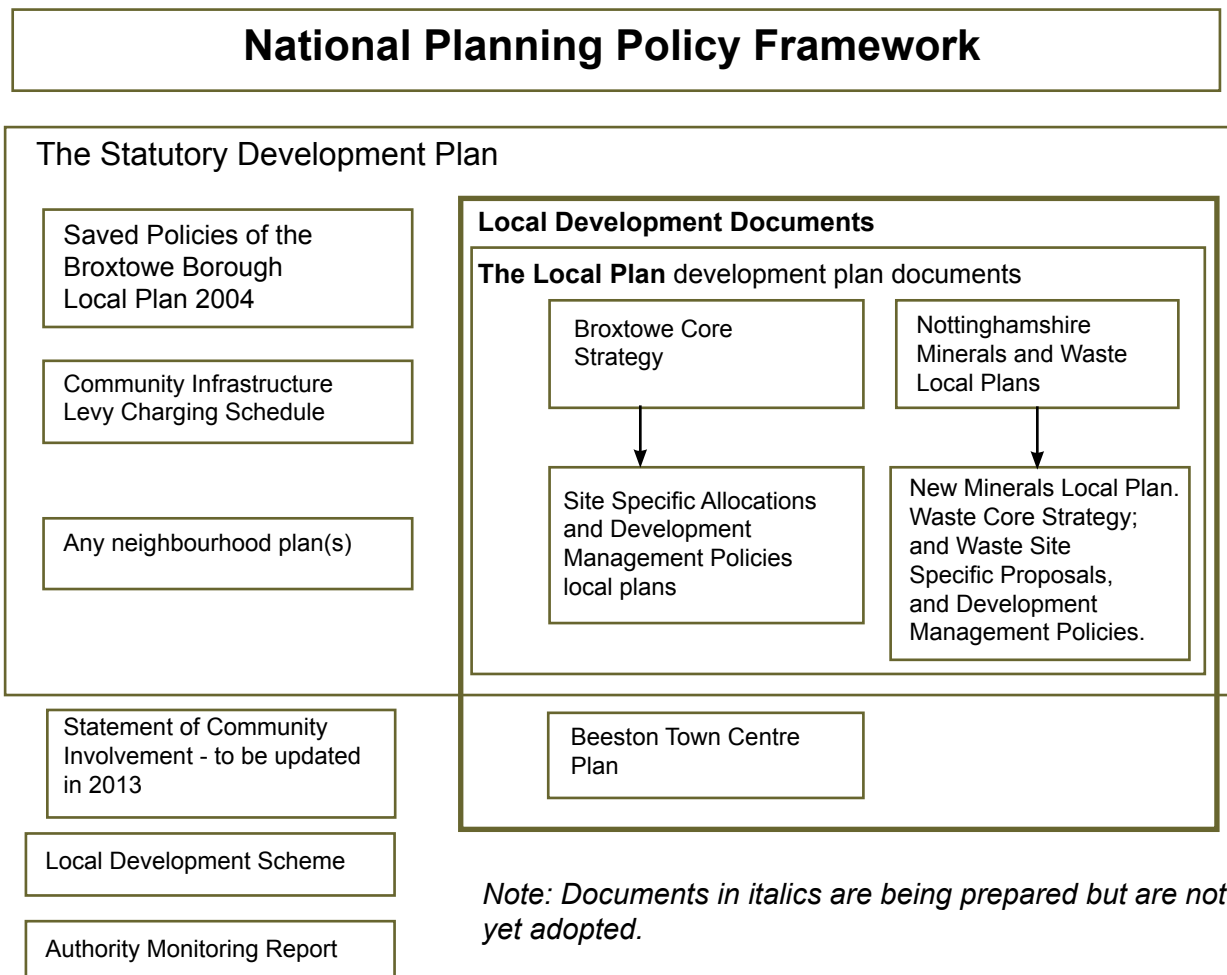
National Planning Policy Framework

The Statutory Development Plan

Saved Policies of the Broxtowe Borough Local Plan 2004

Community Infrastructure Levy Charging Schedule

Any neighbourhood plan(s)

Local Development Documents

The Local Plan development plan documents

Broxtowe Core Strategy

Site Specific Allocations and Development Management Policies local plans

Nottinghamshire Minerals and Waste Local Plans

New Minerals Local Plan. Waste Core Strategy; and Waste Site Specific Proposals, and Development Management Policies.

Statement of Community Involvement - to be updated in 2013

Beeston Town Centre Plan

Local Development Scheme

Authority Monitoring Report

Note: Documents in italics are being prepared but are not yet adopted.